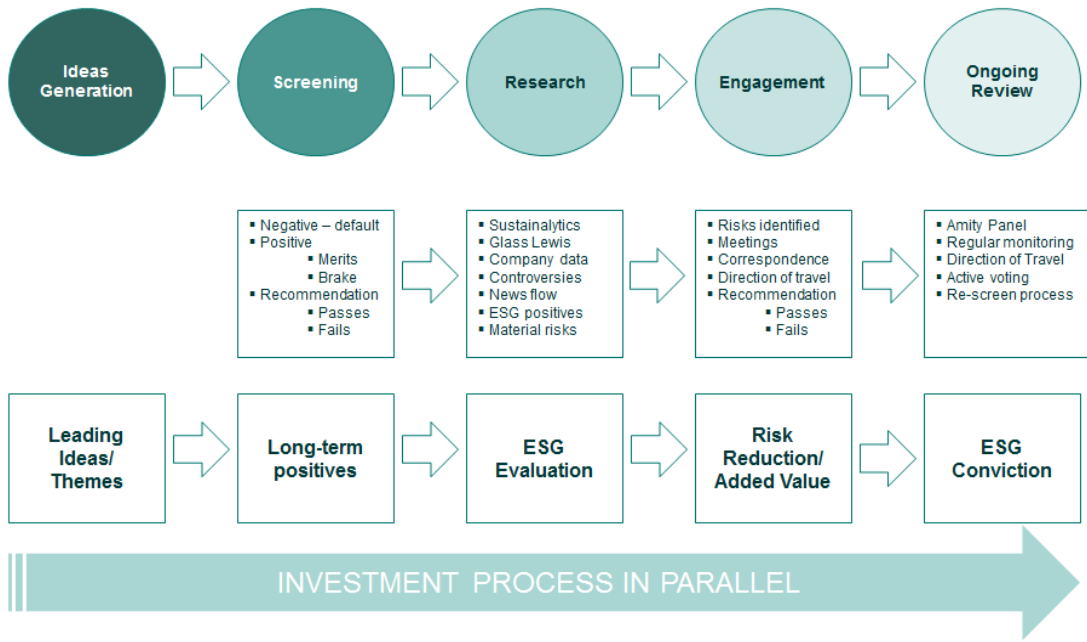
Ideas Generation

Screening

Research

Engagement

Ongoing Review

▪ Negative – default
▪ Positive
▪ Merits
▪ Brake
▪ Recommendation
▪ Passes
▪ Fails

▪ Sustainalytics
▪ Glass Lewis
▪ Company data
▪ Controversies
▪ News flow
▪ ESG positives
▪ Material risks

▪ Risks identified
▪ Meetings
▪ Correspondence
▪ Direction of travel
▪ Recommendation
▪ Passes
▪ Fails

▪ Amity Panel
▪ Regular monitoring
▪ Direction of Travel
▪ Active voting
▪ Re-screen process

Leading Ideas/ Themes

Long-term positives

ESG Evaluation

Risk Reduction/ Added Value

ESG Conviction

INVESTMENT PROCESS IN PARALLEL